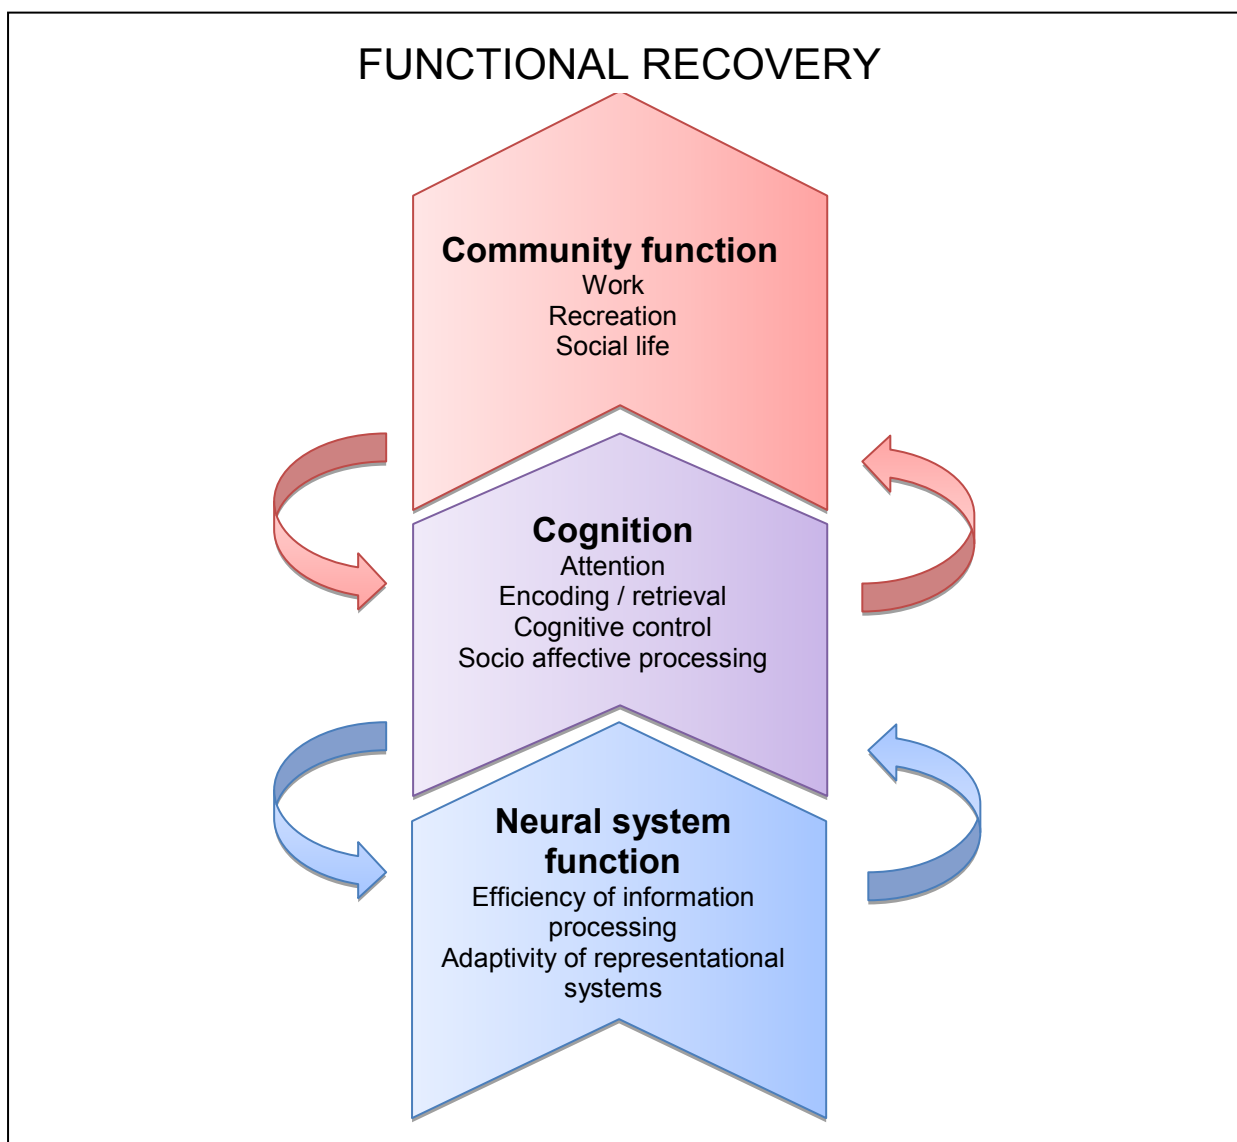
FUNCTIONAL RECOVERY

Community function
Work
Recreation
Social life

Cognition
Attention
Encoding / retrieval
Cognitive control
Socio affective processing

Neural system function
Efficiency of information processing
Adaptivity of representational systems